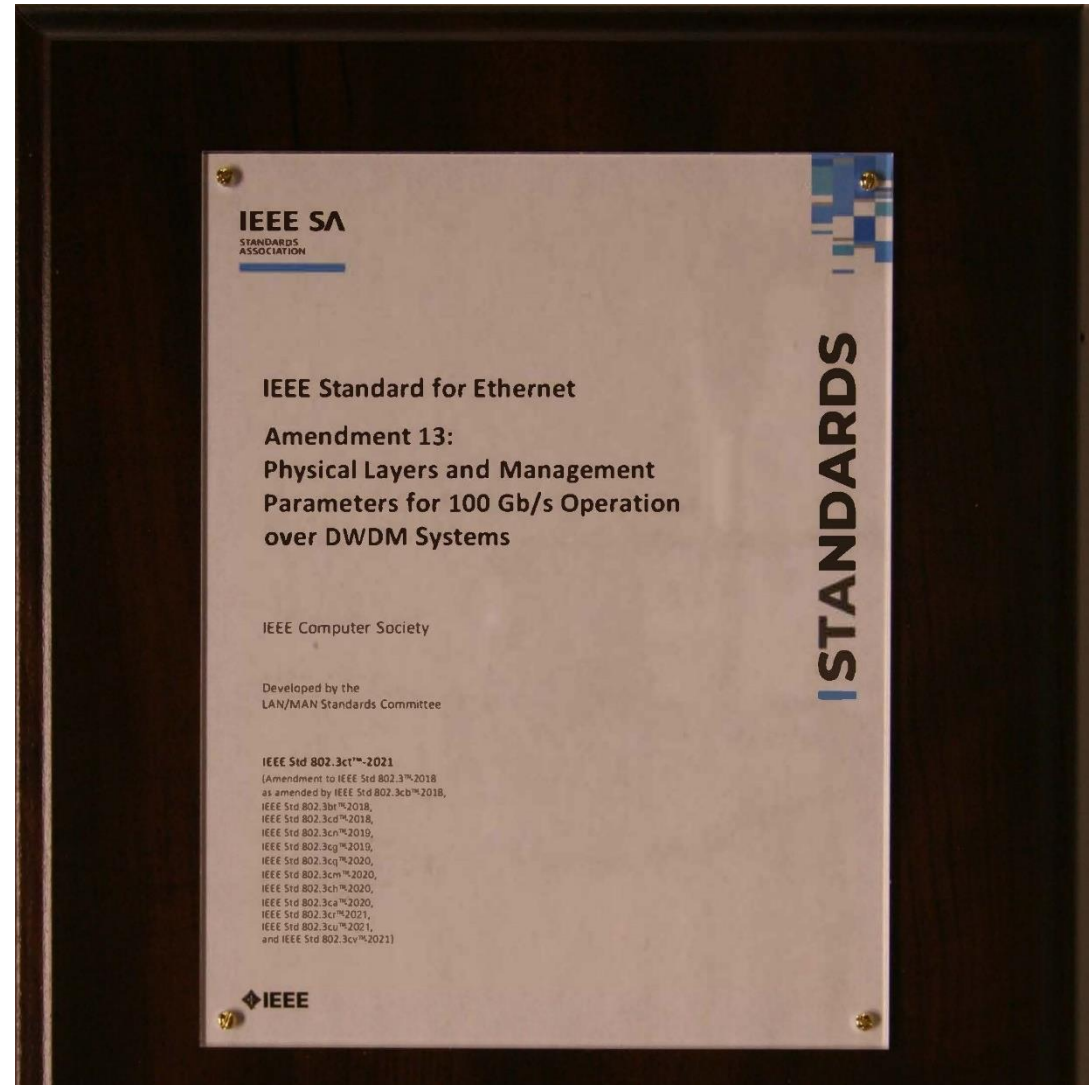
IEEE SA
STANDARDS ASSOCIATION

STANDARDS

IEEE Standard for Ethernet

Amendment 13:
Physical Layers and Management Parameters for 100 Gb/s Operation over DWDM Systems

IEEE Computer Society

Developed by the
LAN/MAN Standards Committee

IEEE Std 802.3ct™-2021
(Amendment to IEEE Std 802.3™-2018
as amended by IEEE Std 802.3cb™-2018,
IEEE Std 802.3bt™-2018,
IEEE Std 802.3cd™-2018,
IEEE Std 802.3cn™-2019,
IEEE Std 802.3cg™-2019,
IEEE Std 802.3cq™-2020,
IEEE Std 802.3cm™-2020,
IEEE Std 802.3ch™-2020,
IEEE Std 802.3ca™-2020,
IEEE Std 802.3cr™-2021,
IEEE Std 802.3cu™-2021,
and IEEE Std 802.3cv™-2021)

IEEE